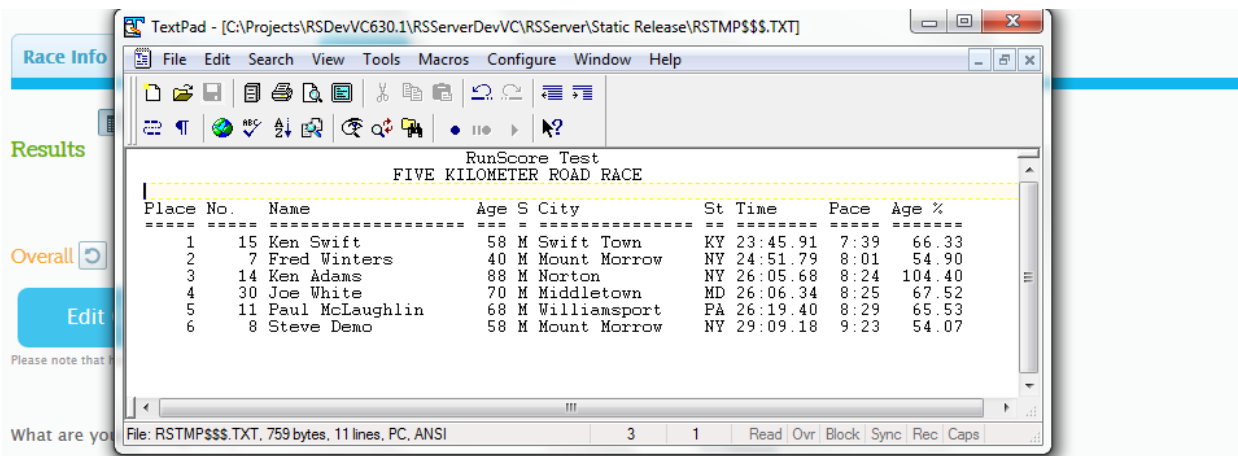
TextPad - [C:\Projects\RSDevVC630.1\RSServerDevVC\RSServer\Static Release\RSTMP$$$.TXT]

File Edit Search View Tools Macros Configure Window Help

Race Info

Results

Overall

Edit

Please note that h

What are yo

RunScore Test
FIVE KILOMETER ROAD RACE

| Place | No. | Name | Age | S | City | St | Time | Pace | Age % |
|---|---|---|---|---|---|---|---|---|---|
| 1 | 15 | Ken Swift | 58 | M | Swift Town | KY | 23:45.91 | 7:39 | 66.33 |
| 2 | 7 | Fred Winters | 40 | M | Mount Morrow | NY | 24:51.79 | 8:01 | 54.90 |
| 3 | 14 | Ken Adams | 88 | M | Norton | NY | 26:05.68 | 8:24 | 104.40 |
| 4 | 30 | Joe White | 70 | M | Middletown | MD | 26:06.34 | 8:25 | 67.52 |
| 5 | 11 | Paul McLaughlin | 68 | M | Williamsport | PA | 26:19.40 | 8:29 | 65.53 |
| 6 | 8 | Steve Demo | 58 | M | Mount Morrow | NY | 29:09.18 | 9:23 | 54.07 |

File: RSTMP$$$.TXT, 759 bytes, 11 lines, PC, ANSI 3 1 Read Ovr Block Sync Rec Caps